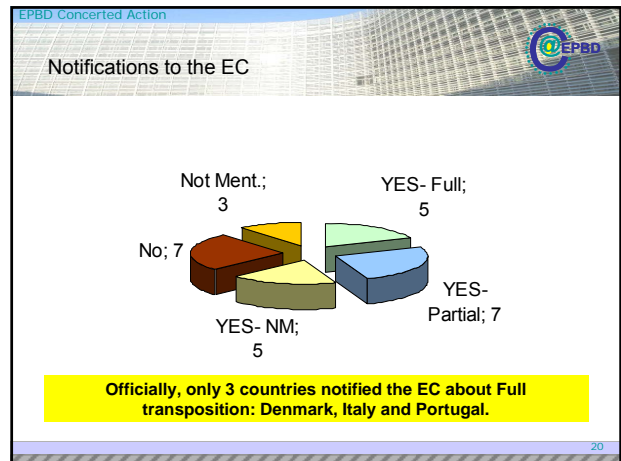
EPBD Concerted Action

EPBD

Notifications to the EC

Not Ment.; 3

YES- Full; 5

No; 7

YES- Partial; 7

YES- NM; 5

Officially, only 3 countries notified the EC about Full transposition: Denmark, Italy and Portugal.

20